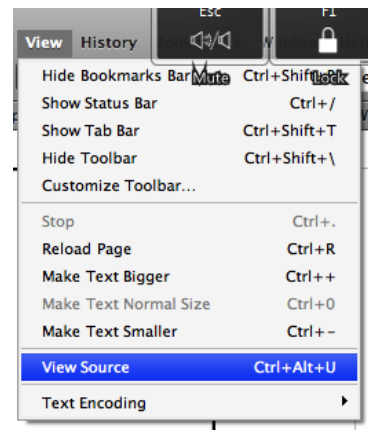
Esc
F1
View History
Mute
Lock
Hide Bookmarks Bar Ctrl+Shift+B
Show Status Bar Ctrl+/
Show Tab Bar Ctrl+Shift+T
Hide Toolbar Ctrl+Shift+\
Customize Toolbar...
Stop Ctrl+.
Reload Page Ctrl+R
Make Text Bigger Ctrl++
Make Text Normal Size Ctrl+0
Make Text Smaller Ctrl+-
View Source Ctrl+Alt+U
Text Encoding